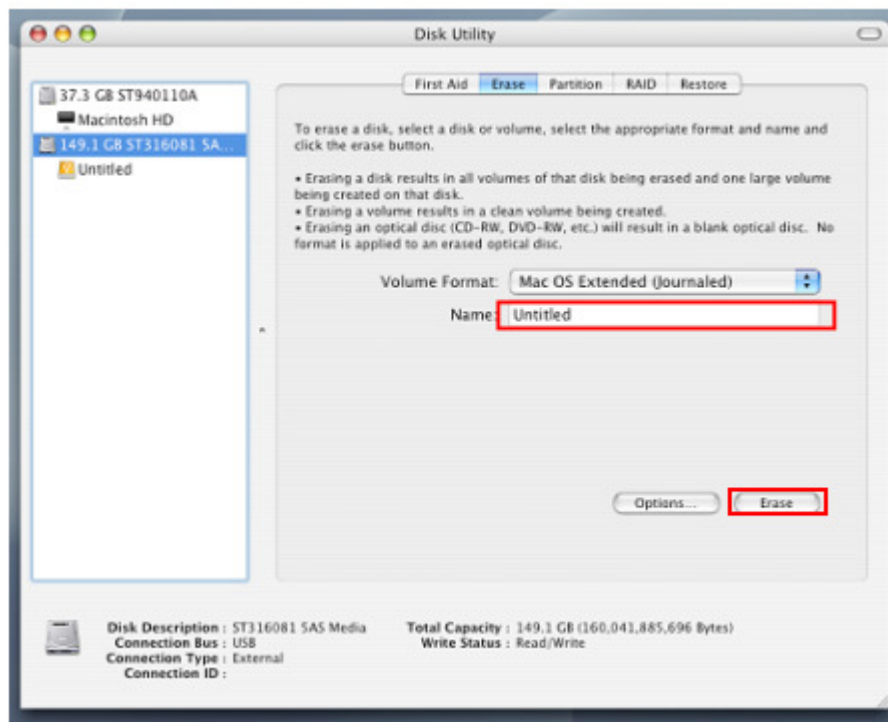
Disk Utility

37.3 GB ST940110A
Macintosh HD
149.1 GB ST316081 5A...
Untitled

First Aid | Erase | Partition | RAID | Restore

To erase a disk, select a disk or volume, select the appropriate format and name and click the erase button.

• Erasing a disk results in all volumes of that disk being erased and one large volume being created on that disk.
• Erasing a volume results in a clean volume being created.
• Erasing an optical disc (CD-RW, DVD-RW, etc.) will result in a blank optical disc. No format is applied to an erased optical disc.

Volume Format: Mac OS Extended (Journaled)

Name: Untitled

Options... Erase

Disk Description : ST316081 5AS Media
Connection Bus : USB
Connection Type : External
Connection ID :

Total Capacity : 149.1 GB (160,041,885,696 Bytes)
Write Status : Read/Write